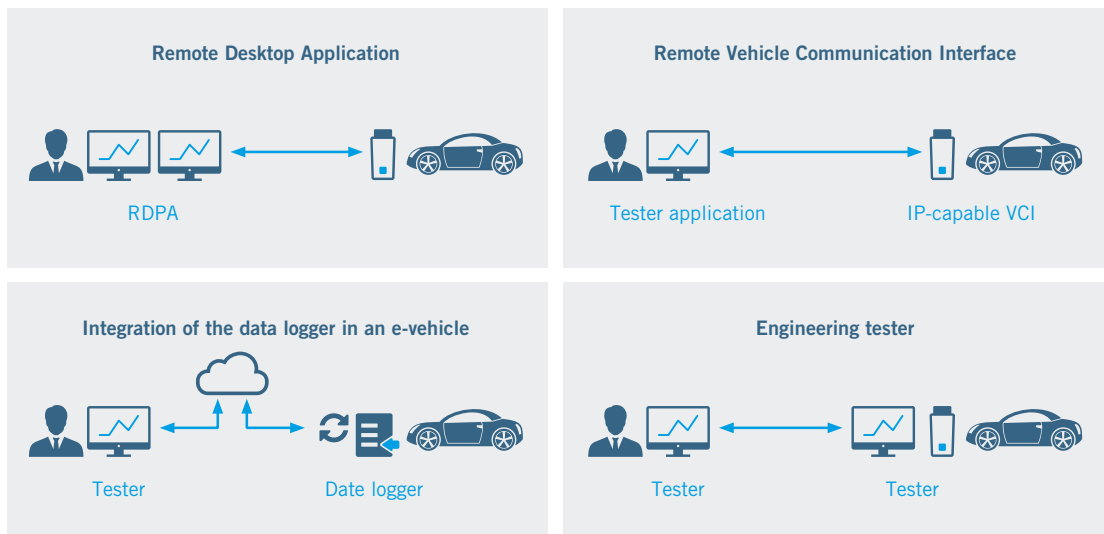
Remote Desktop Application

RDPA

Remote Vehicle Communication Interface

Tester application

IP-capable VCI

Integration of the data logger in an e-vehicle

Tester

Date logger

Engineering tester

Tester

Tester